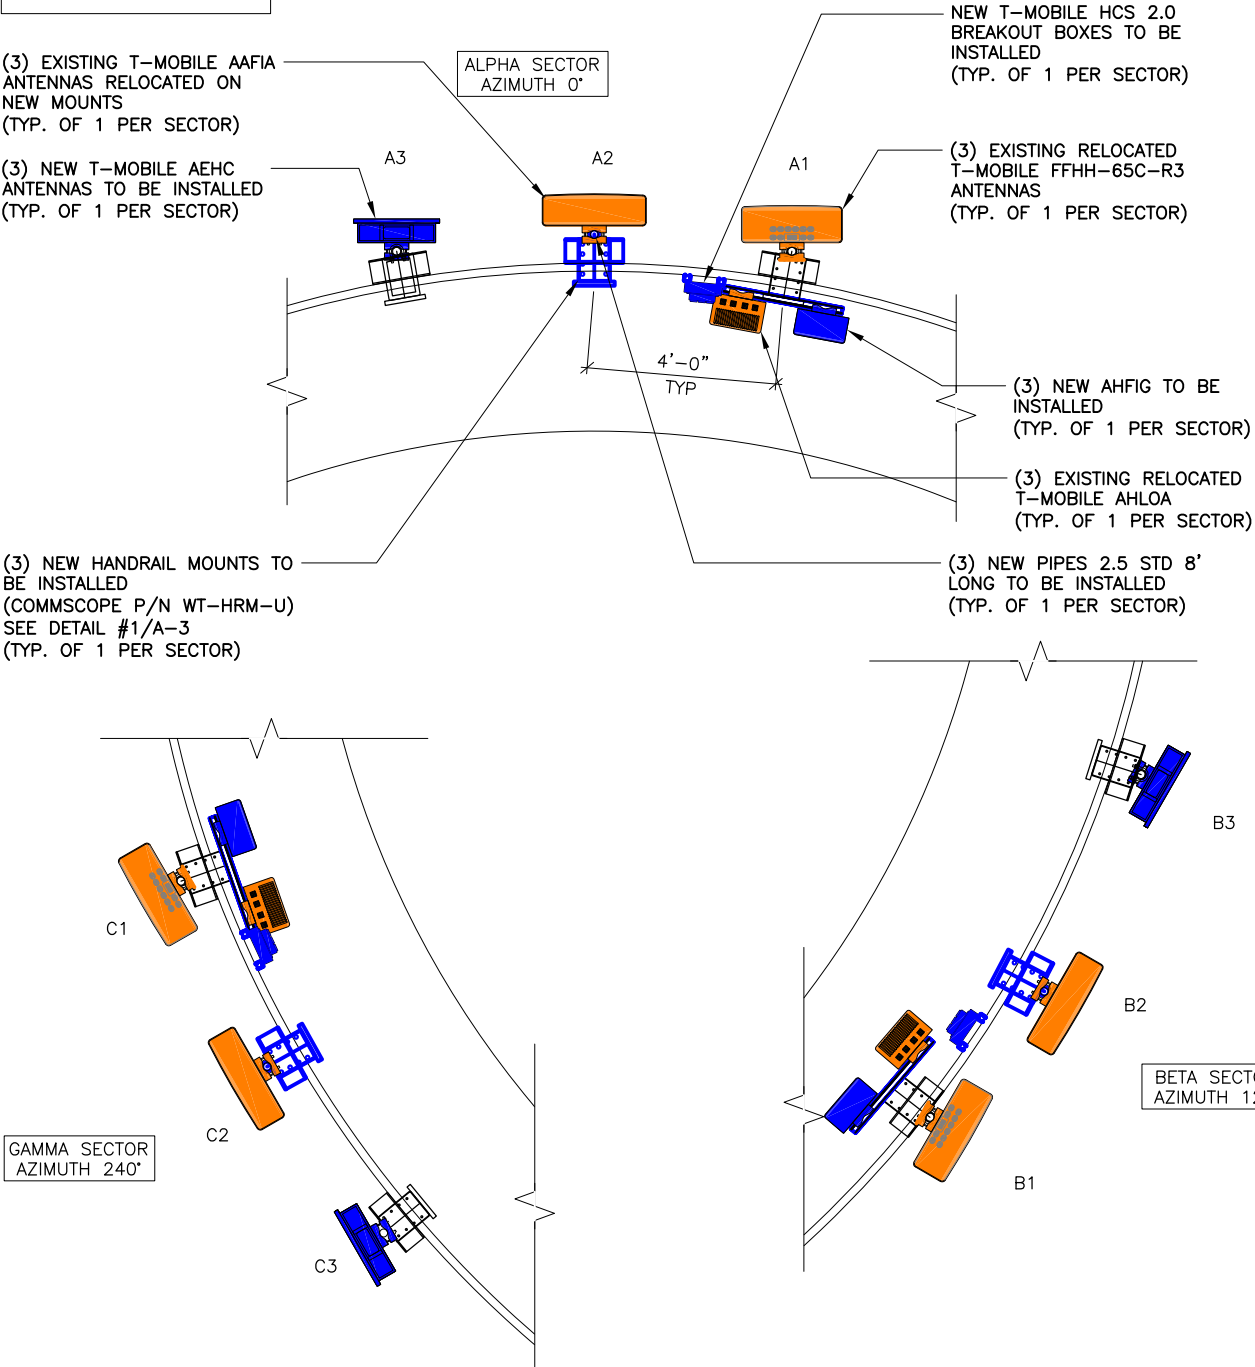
(3) EXISTING T–MOBILE AAFIA ANTENNAS RELOCATED ON NEW MOUNTS (TYP. OF 1 PER SECTOR)

ALPHA SECTOR AZIMUTH 0°

NEW T–MOBILE HCS 2.0 BREAKOUT BOXES TO BE INSTALLED (TYP. OF 1 PER SECTOR)

(3) NEW T–MOBILE AEHC ANTENNAS TO BE INSTALLED (TYP. OF 1 PER SECTOR)

A3

A2

A1

(3) EXISTING RELOCATED T–MOBILE FFHH–65C–R3 ANTENNAS (TYP. OF 1 PER SECTOR)

4'–0" TYP

(3) NEW AHFIG TO BE INSTALLED (TYP. OF 1 PER SECTOR)

(3) EXISTING RELOCATED T–MOBILE AHLOA (TYP. OF 1 PER SECTOR)

(3) NEW HANDRAIL MOUNTS TO BE INSTALLED (COMMSCOPE P/N WT–HRM–U) SEE DETAIL #1/A–3 (TYP. OF 1 PER SECTOR)

(3) NEW PIPES 2.5 STD 8' LONG TO BE INSTALLED (TYP. OF 1 PER SECTOR)

B3

C1

B2

BETA SECT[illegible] AZIMUTH 1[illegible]

C2

GAMMA SECTOR AZIMUTH 240°

B1

C3